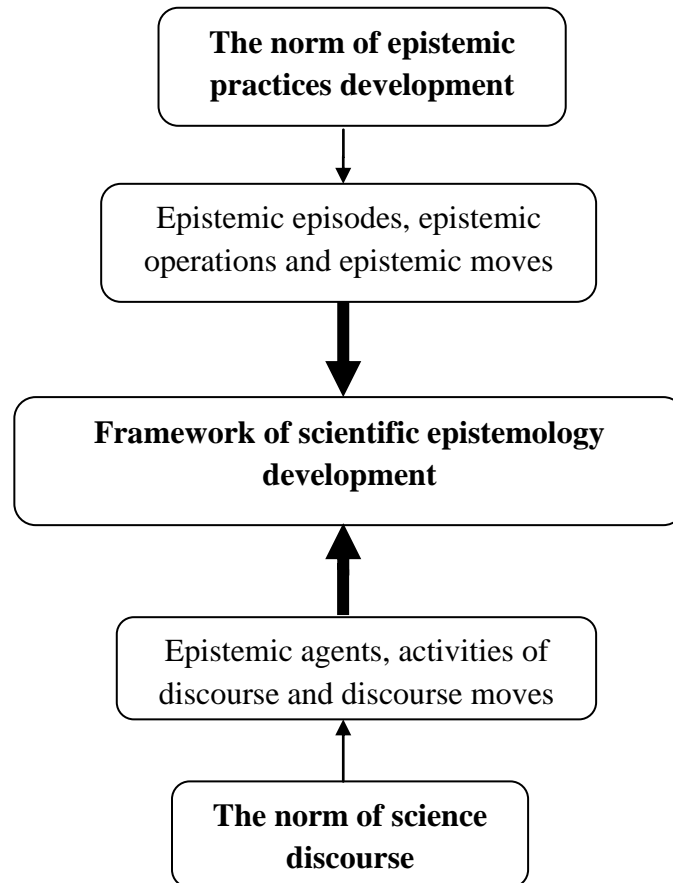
The norm of epistemic practices development

Epistemic episodes, epistemic operations and epistemic moves

Framework of scientific epistemology development

Epistemic agents, activities of discourse and discourse moves

The norm of science discourse